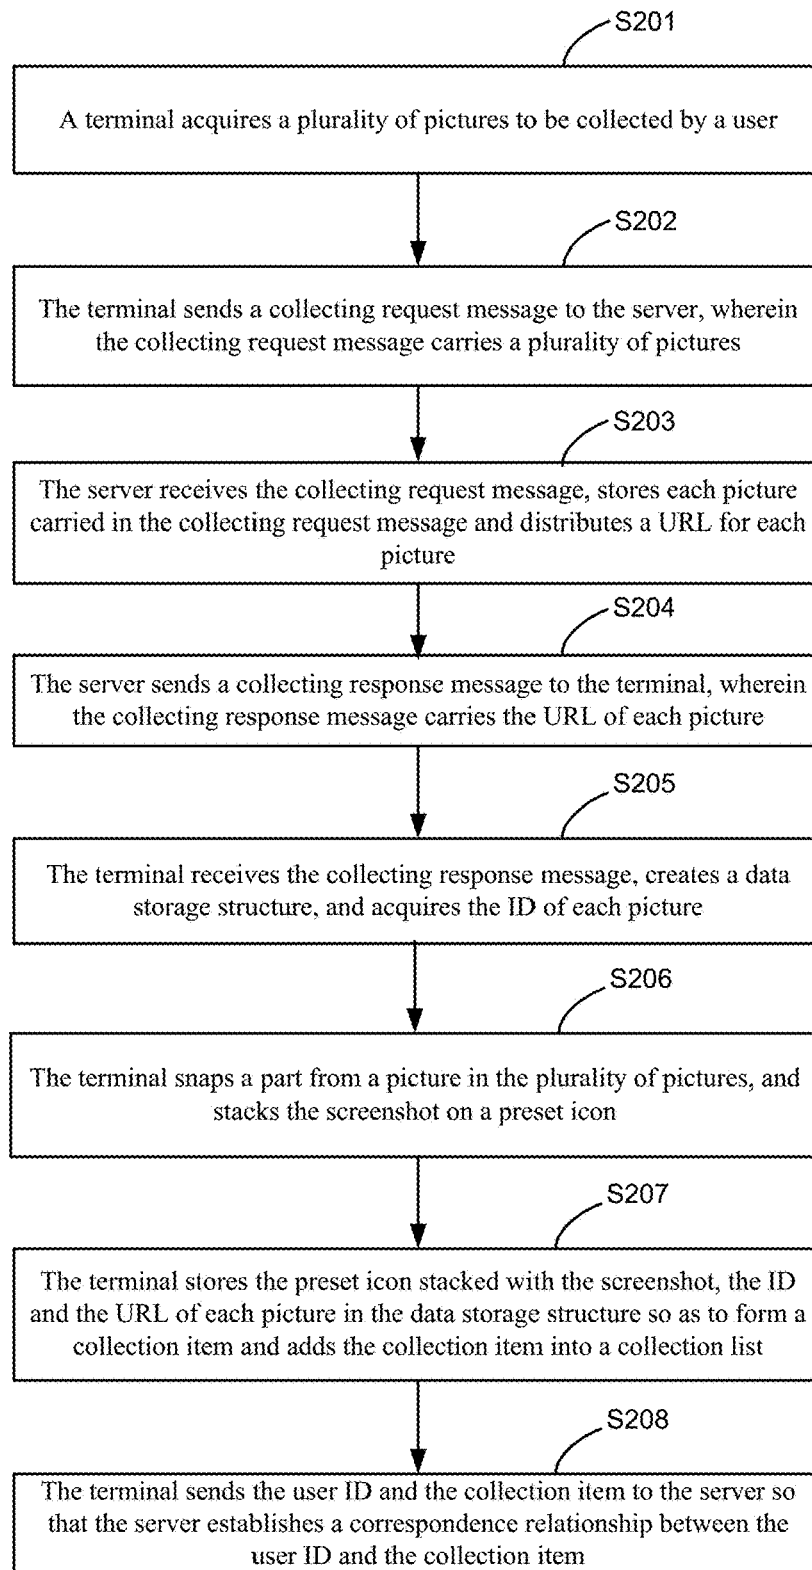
S201

A terminal acquires a plurality of pictures to be collected by a user

S202

The terminal sends a collecting request message to the server, wherein the collecting request message carries a plurality of pictures

S203

The server receives the collecting request message, stores each picture carried in the collecting request message and distributes a URL for each picture

S204

The server sends a collecting response message to the terminal, wherein the collecting response message carries the URL of each picture

S205

The terminal receives the collecting response message, creates a data storage structure, and acquires the ID of each picture

S206

The terminal snaps a part from a picture in the plurality of pictures, and stacks the screenshot on a preset icon

S207

The terminal stores the preset icon stacked with the screenshot, the ID and the URL of each picture in the data storage structure so as to form a collection item and adds the collection item into a collection list

S208

The terminal sends the user ID and the collection item to the server so that the server establishes a correspondence relationship between the user ID and the collection item